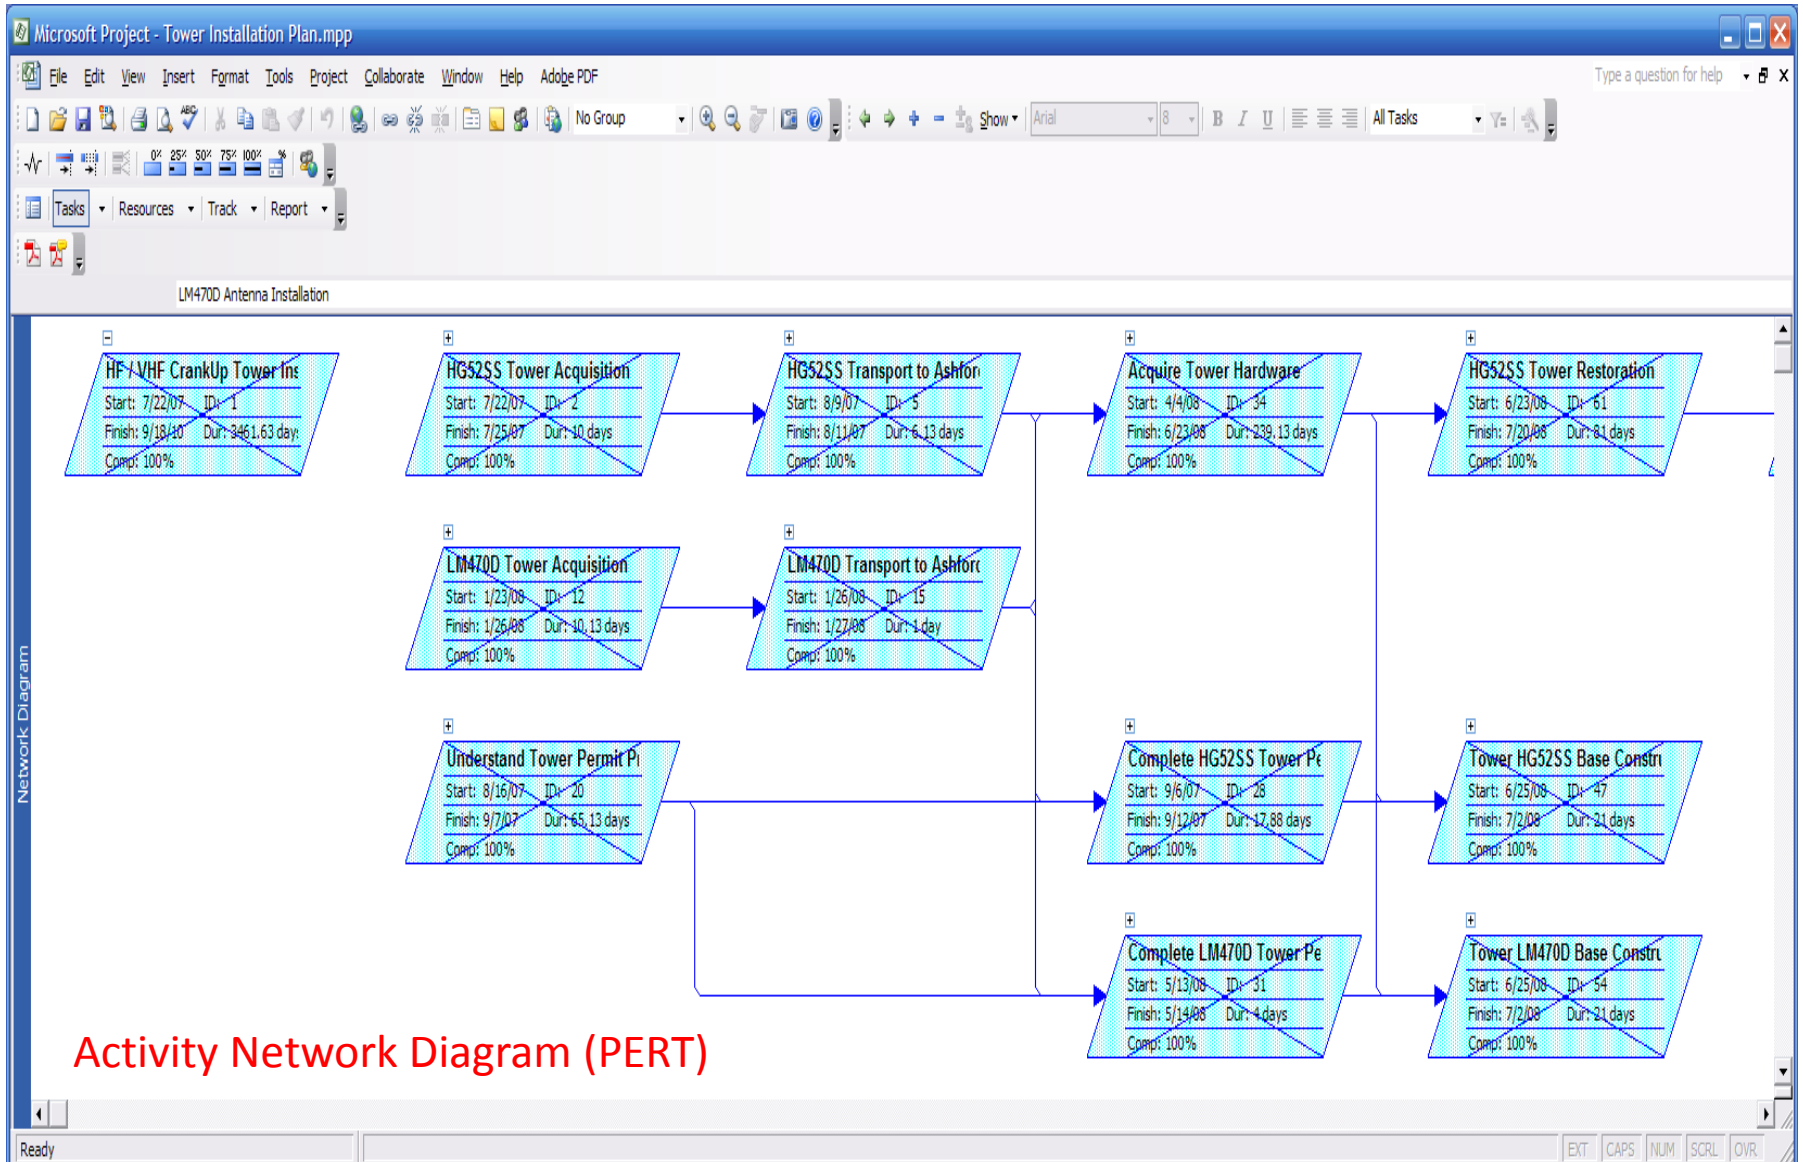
Microsoft Project - Tower Installation Plan.mpp

File Edit View Insert Format Tools Project Collaborate Window Help Adobe PDF

Type a question for help

No Group

Show

Arial

8

B I U

All Tasks

0% 25% 50% 75% 100%

Tasks Resources Track Report

LM470D Antenna Installation

Network Diagram

HF / VHF CrankUp Tower Ins
Start: 7/22/07 ID: 1
Finish: 9/18/10 Dur: 3461.63 days
Comp: 100%

HG52SS Tower Acquisition
Start: 7/22/07 ID: 2
Finish: 7/25/07 Dur: 10 days
Comp: 100%

HG52SS Transport to Ashford
Start: 8/9/07 ID: 5
Finish: 8/11/07 Dur: 6.13 days
Comp: 100%

Acquire Tower Hardware
Start: 4/4/08 ID: 34
Finish: 6/23/08 Dur: 239.13 days
Comp: 100%

HG52SS Tower Restoration
Start: 6/23/08 ID: 61
Finish: 7/20/08 Dur: 81 days
Comp: 100%

LM470D Tower Acquisition
Start: 1/23/08 ID: 12
Finish: 1/26/08 Dur: 10.13 days
Comp: 100%

LM470D Transport to Ashford
Start: 1/26/08 ID: 15
Finish: 1/27/08 Dur: 1 day
Comp: 100%

Understand Tower Permit Pr
Start: 8/16/07 ID: 20
Finish: 9/7/07 Dur: 65.13 days
Comp: 100%

Complete HG52SS Tower Pe
Start: 9/6/07 ID: 28
Finish: 9/12/07 Dur: 17.88 days
Comp: 100%

Tower HG52SS Base Constru
Start: 6/25/08 ID: 47
Finish: 7/2/08 Dur: 21 days
Comp: 100%

Complete LM470D Tower Pe
Start: 5/13/08 ID: 31
Finish: 5/14/08 Dur: 4 days
Comp: 100%

Tower LM470D Base Constru
Start: 6/25/08 ID: 54
Finish: 7/2/08 Dur: 21 days
Comp: 100%

Activity Network Diagram (PERT)

Ready

EXT CAPS NUM SCRL OVR